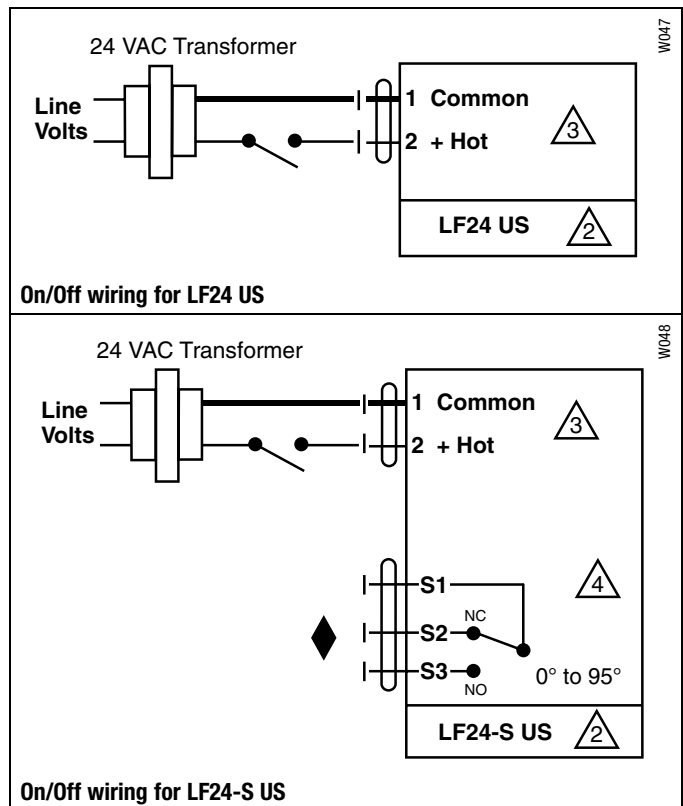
W047

24 VAC Transformer

Line Volts

1 Common

2 + Hot

3

LF24 US

2

On/Off wiring for LF24 US

W048

24 VAC Transformer

Line Volts

1 Common

2 + Hot

3

S1

4

NC

S2

S3

NO

0° to 95°

LF24-S US

2

On/Off wiring for LF24-S US